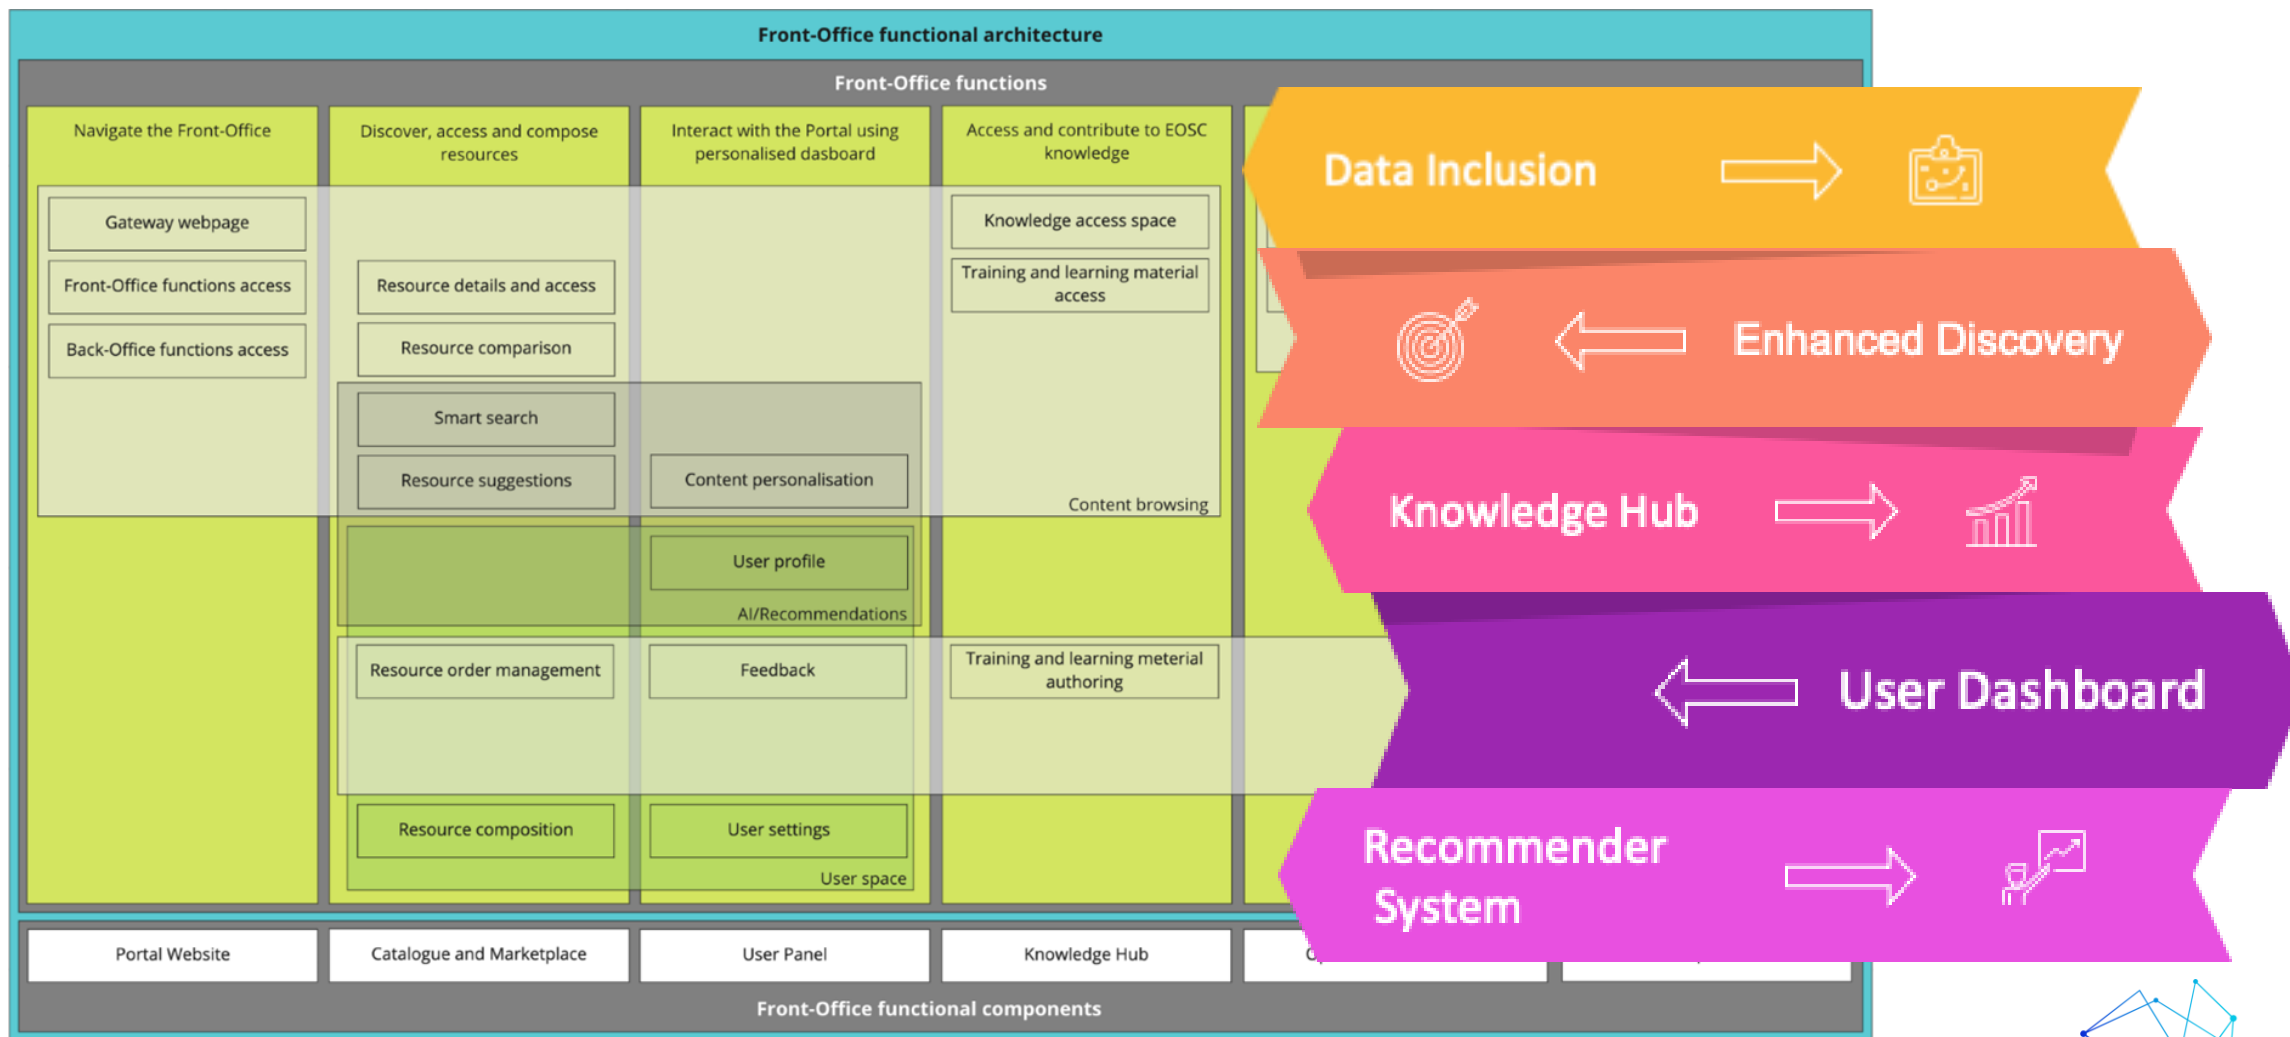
Front-Office functional architecture

Front-Office functions

Navigate the Front-Office

Discover, access and compose resources

Interact with the Portal using personalised dasboard

Access and contribute to EOSC knowledge

Gateway webpage

Front-Office functions access

Back-Office functions access

Resource details and access

Resource comparison

Smart search

Resource suggestions

Content personalisation

Knowledge access space

Training and learning material access

Content browsing

User profile

AI/Recommendations

Resource order management

Feedback

Training and learning meterial authoring

Resource composition

User settings

User space

Portal Website

Catalogue and Marketplace

User Panel

Knowledge Hub

Front-Office functional components

Data Inclusion

Enhanced Discovery

Knowledge Hub

User Dashboard

Recommender System